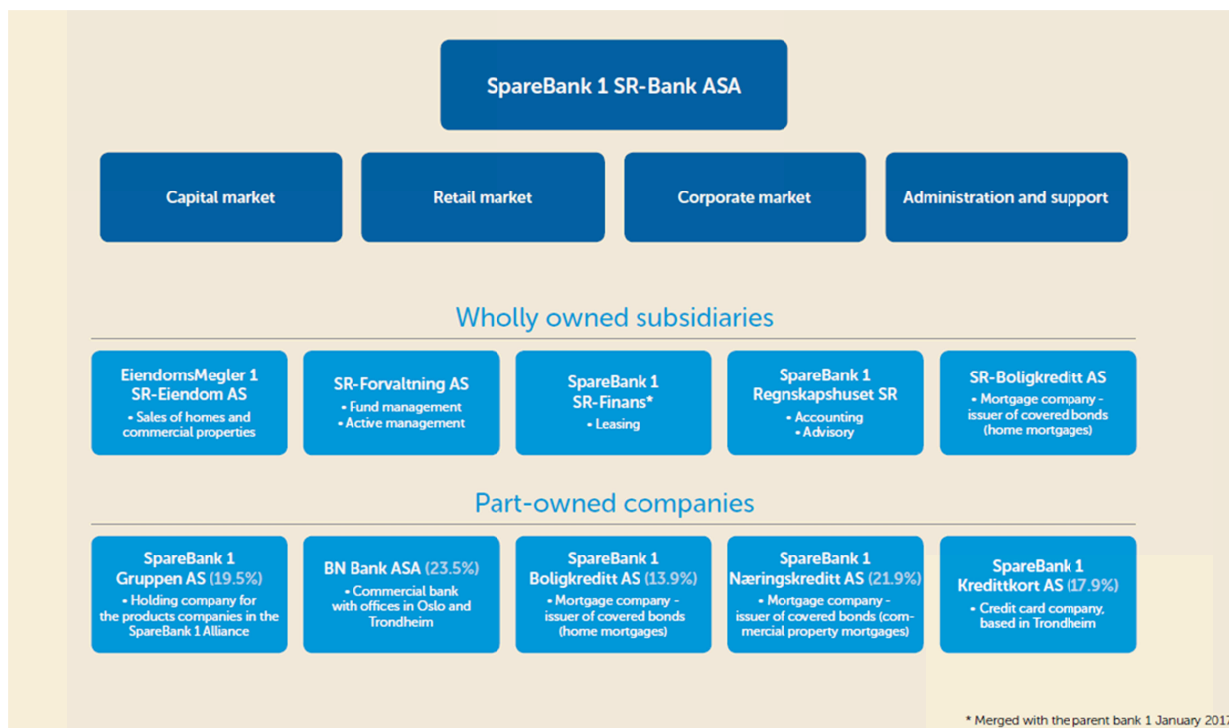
SpareBank 1 SR-Bank ASA

Capital market

Retail market

Corporate market

Administration and support

Wholly owned subsidiaries

EiendomsMegler 1 SR-Eiendom AS
• Sales of homes and commercial properties

SR-Forvaltning AS
• Fund management
• Active management

SpareBank 1 SR-Finans*
• Leasing

SpareBank 1 Regnskapshuset SR
• Accounting
• Advisory

SR-Boligkreditt AS
• Mortgage company - issuer of covered bonds (home mortgages)

Part-owned companies

SpareBank 1 Gruppen AS (19.5%)
• Holding company for the products companies in the SpareBank 1 Alliance

BN Bank ASA (23.5%)
• Commercial bank with offices in Oslo and Trondheim

SpareBank 1 Boligkreditt AS (13.9%)
• Mortgage company - issuer of covered bonds (home mortgages)

SpareBank 1 Næringskreditt AS (21.9%)
• Mortgage company - issuer of covered bonds (commercial property mortgages)

SpareBank 1 Kredittkort AS (17.9%)
• Credit card company, based in Trondheim

* Merged with the parent bank 1 January 201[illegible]